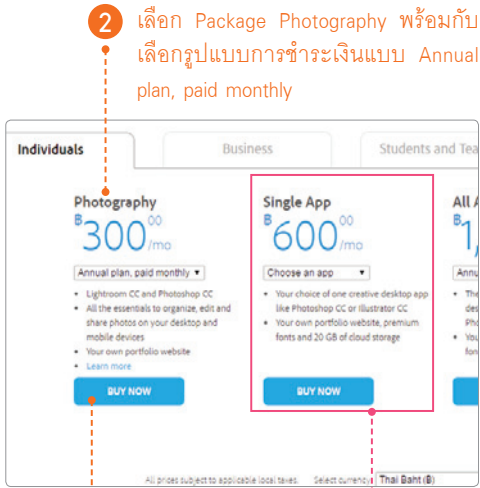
2 เลือก Package Photography พร้อมกับเลือกรูปแบบการชำระเงินแบบ Annual plan, paid monthly

Individuals | Business | Students and Tea

Photography
฿300^{00}/mo
Annual plan, paid monthly ▾
• Lightroom CC and Photoshop CC
• All the essentials to organize, edit and share photos on your desktop and mobile devices
• Your own portfolio website
• Learn more
BUY NOW

Single App
฿600^{00}/mo
Choose an app ▾
• Your choice of one creative desktop app like Photoshop CC or Illustrator CC
• Your own portfolio website, premium fonts and 20 GB of cloud storage
BUY NOW

All A
฿1,
Annu
• The des Pho
• You fon

All prices subject to applicable local taxes. Select currency: Thai Baht (฿)